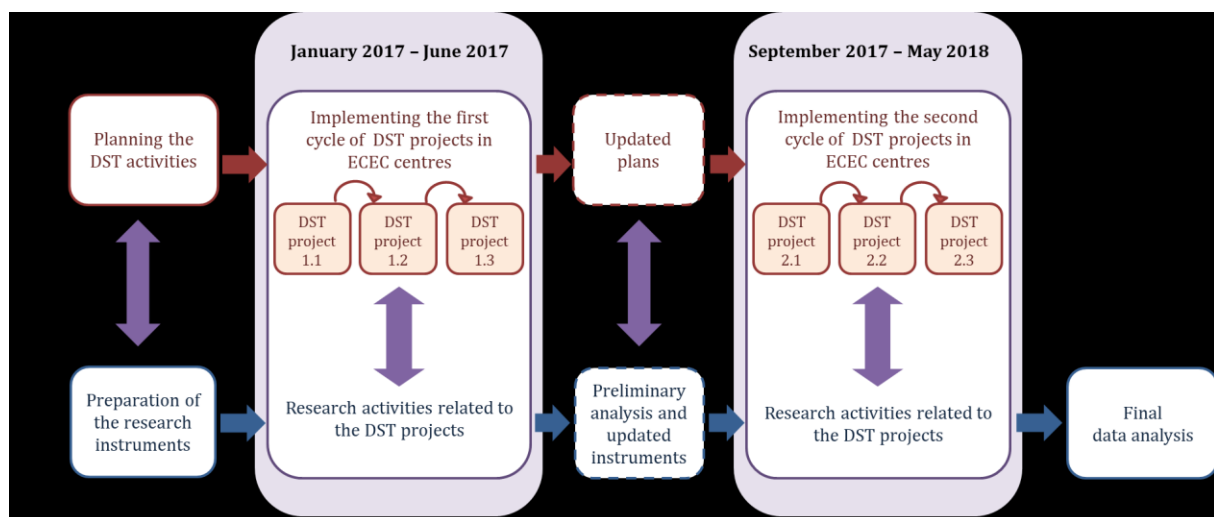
January 2017 – June 2017

September 2017 – May 2018

Planning the DST activities

Implementing the first cycle of DST projects in ECEC centres

DST project 1.1

DST project 1.2

DST project 1.3

Updated plans

Implementing the second cycle of DST projects in ECEC centres

DST project 2.1

DST project 2.2

DST project 2.3

Preparation of the research instruments

Research activities related to the DST projects

Preliminary analysis and updated instruments

Research activities related to the DST projects

Final data analysis